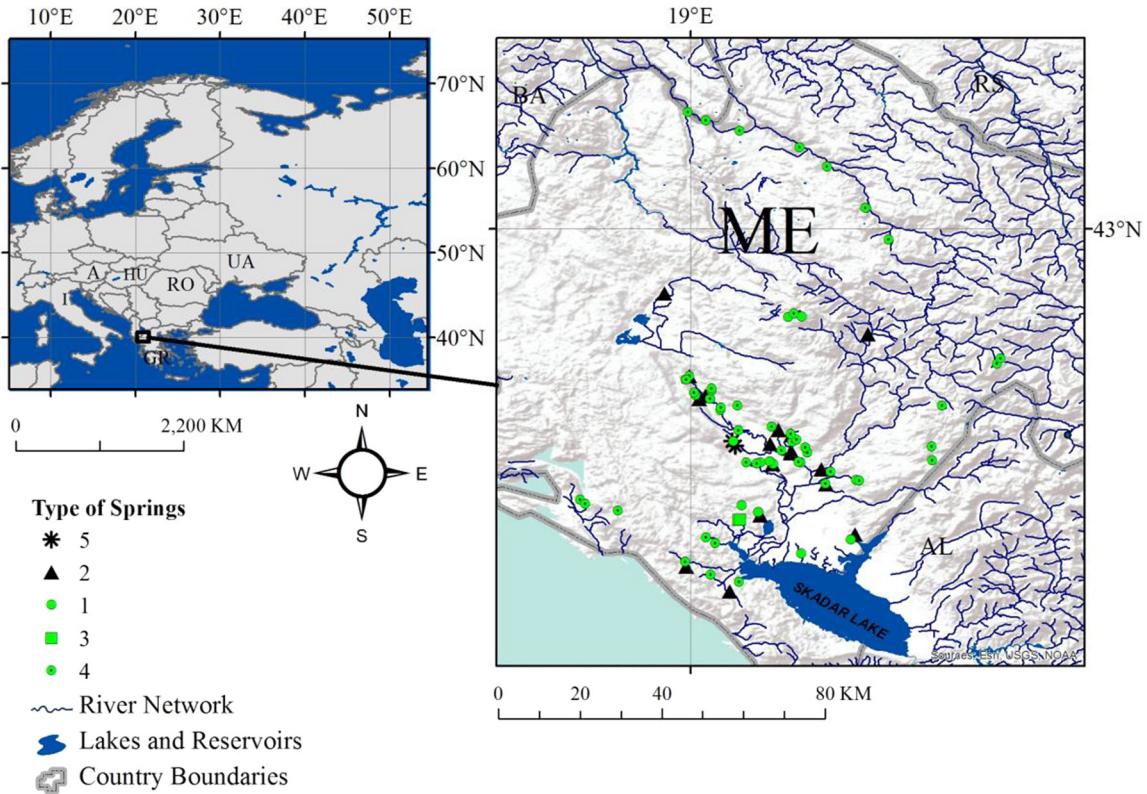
10°E 20°E 30°E 40°E 50°E

70°N
60°N
50°N
40°N

A HU RO UA
I
GR

0 2,200 KM

N
W E
S

19°E

BA
RS
ME
43°N
AL
SKADAR LAKE
Sources: Esri, USGS, NOAA

0 20 40 80 KM

Type of Springs
5
2
1
3
4
River Network
Lakes and Reservoirs
Country Boundaries